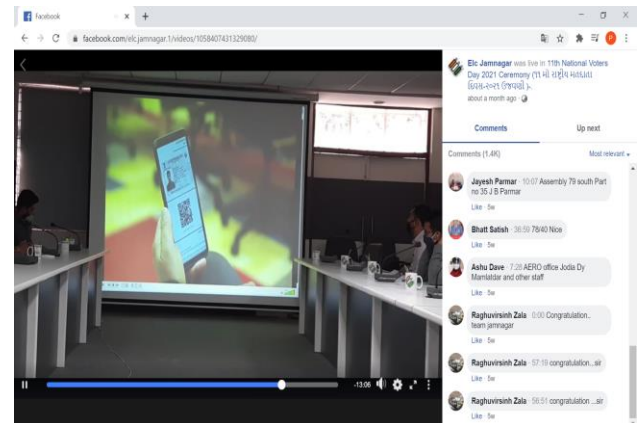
Facebook

facebook.com/elc.jamnagar.1/videos/1058407431329080/

Elc Jamnagar was live in 11th National Voters Day 2021 Ceremony ([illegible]).
about a month ago

Comments

Up next

Comments (1.4K)

Most relevant

Jayesh Parmar 10:07 Assembly 79 south Part no 35 J B Parmar
Like · 5w

Bhatt Satish 36:59 78/40 Nice
Like · 5w

Ashu Dave 7:28 AERO office Jodia Dy Mamlatdar and other staff
Like · 5w

Raghuvirsinh Zala 0:00 Congratulation.. team jamnagar
Like · 5w

Raghuvirsinh Zala 57:18 congratulation....sir
Like · 5w

Raghuvirsinh Zala 56:51 congratulation ....sir
Like · 5w

-13:06